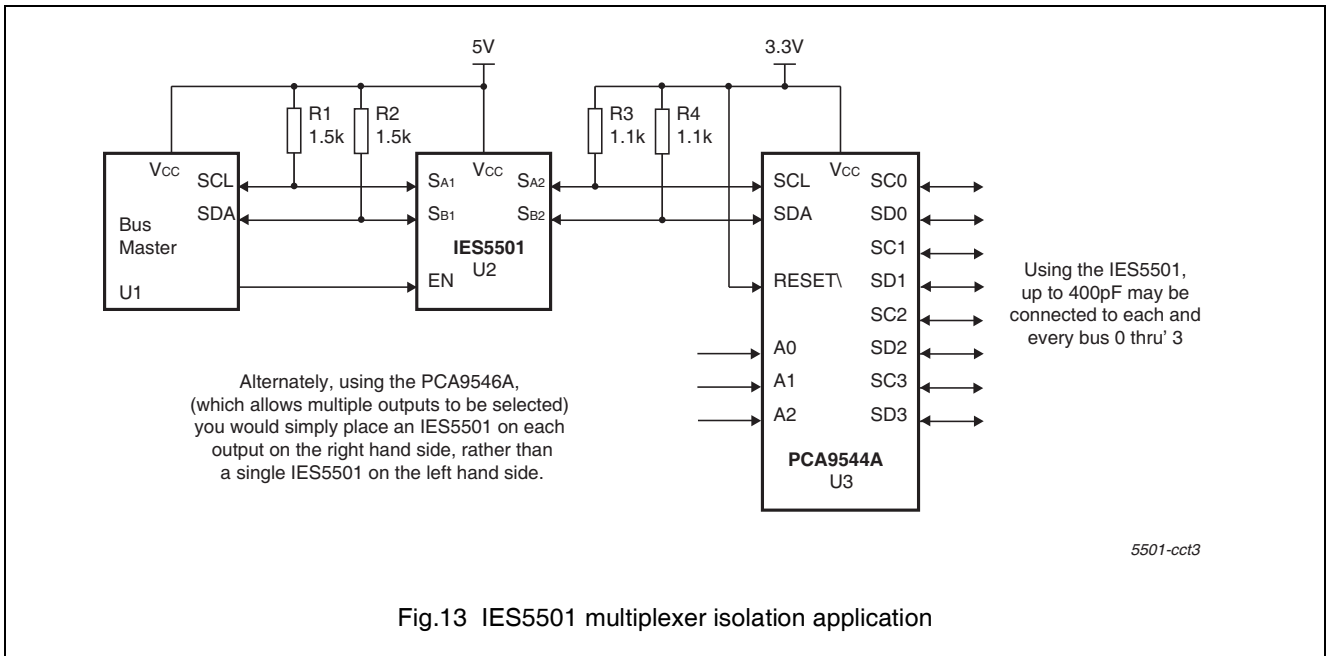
5V

3.3V

R1
1.5k

R2
1.5k

R3
1.1k

R4
1.1k

$V_{CC}$
SCL
SDA
Bus
Master
U1

$V_{CC}$
$S_{A1}$
$S_{B1}$
$S_{A2}$
$S_{B2}$
IES5501
U2
EN

SCL
$V_{CC}$
SDA
RESET\
A0
A1
A2
SC0
SD0
SC1
SD1
SC2
SD2
SC3
SD3
PCA9544A
U3

Using the IES5501, up to 400pF may be connected to each and every bus 0 thru' 3

Alternately, using the PCA9546A, (which allows multiple outputs to be selected) you would simply place an IES5501 on each output on the right hand side, rather than a single IES5501 on the left hand side.

5501-cct3

Fig.13 IES5501 multiplexer isolation application